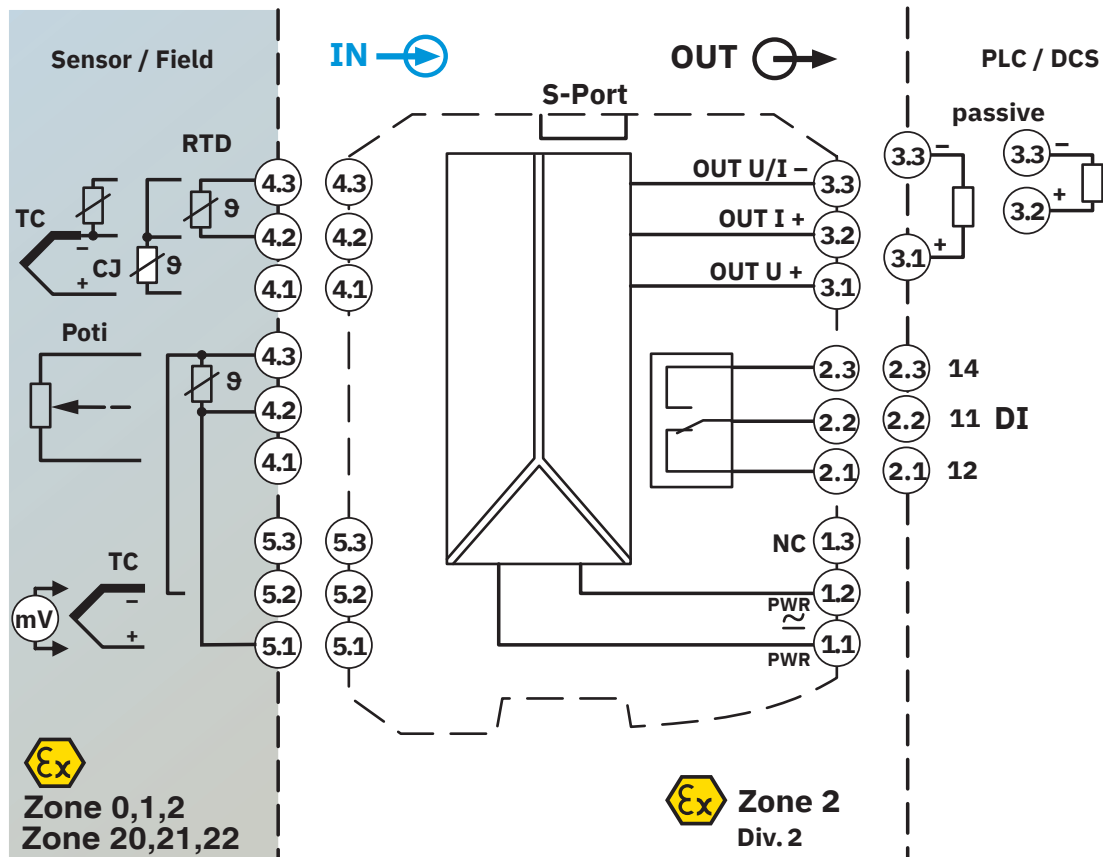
Sensor / Field

IN

OUT

PLC / DCS

S-Port

passive

RTD

TC

CJ

+

ϑ

ϑ

4.3

4.2

4.1

4.3

4.2

4.1

OUT U/I –

OUT I +

OUT U +

3.3

3.2

3.1

3.3

3.1

3.3

3.2

Poti

ϑ

4.3

4.2

4.1

2.3

2.2

2.1

2.3

2.2

2.1

14

11

12

DI

TC

mV

5.3

5.2

5.1

5.3

5.2

5.1

NC

1.3

PWR

1.2

PWR

1.1

Zone 0,1,2

Zone 20,21,22

Zone 2

Div. 2